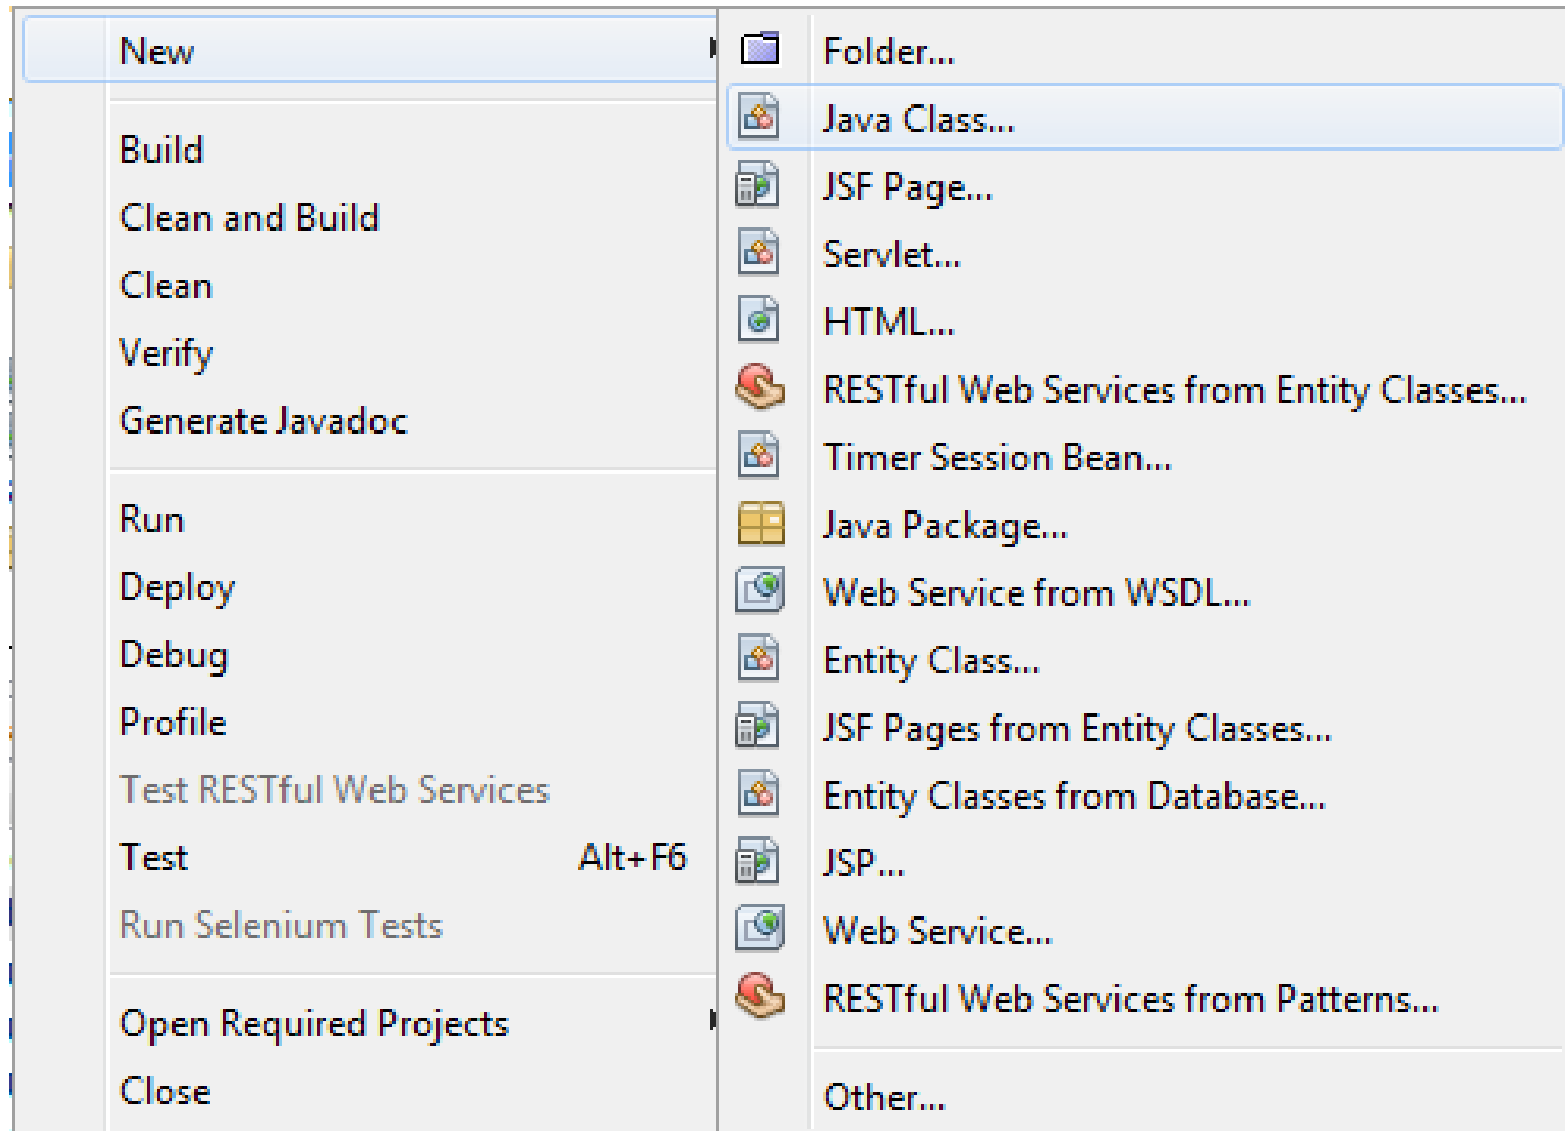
New

Build
Clean and Build
Clean
Verify
Generate Javadoc

Run
Deploy
Debug
Profile
Test RESTful Web Services
Test Alt+F6
Run Selenium Tests

Open Required Projects
Close

Folder...
Java Class...
JSF Page...
Servlet...
HTML...
RESTful Web Services from Entity Classes...
Timer Session Bean...
Java Package...
Web Service from WSDL...
Entity Class...
JSF Pages from Entity Classes...
Entity Classes from Database...
JSP...
Web Service...
RESTful Web Services from Patterns...

Other...